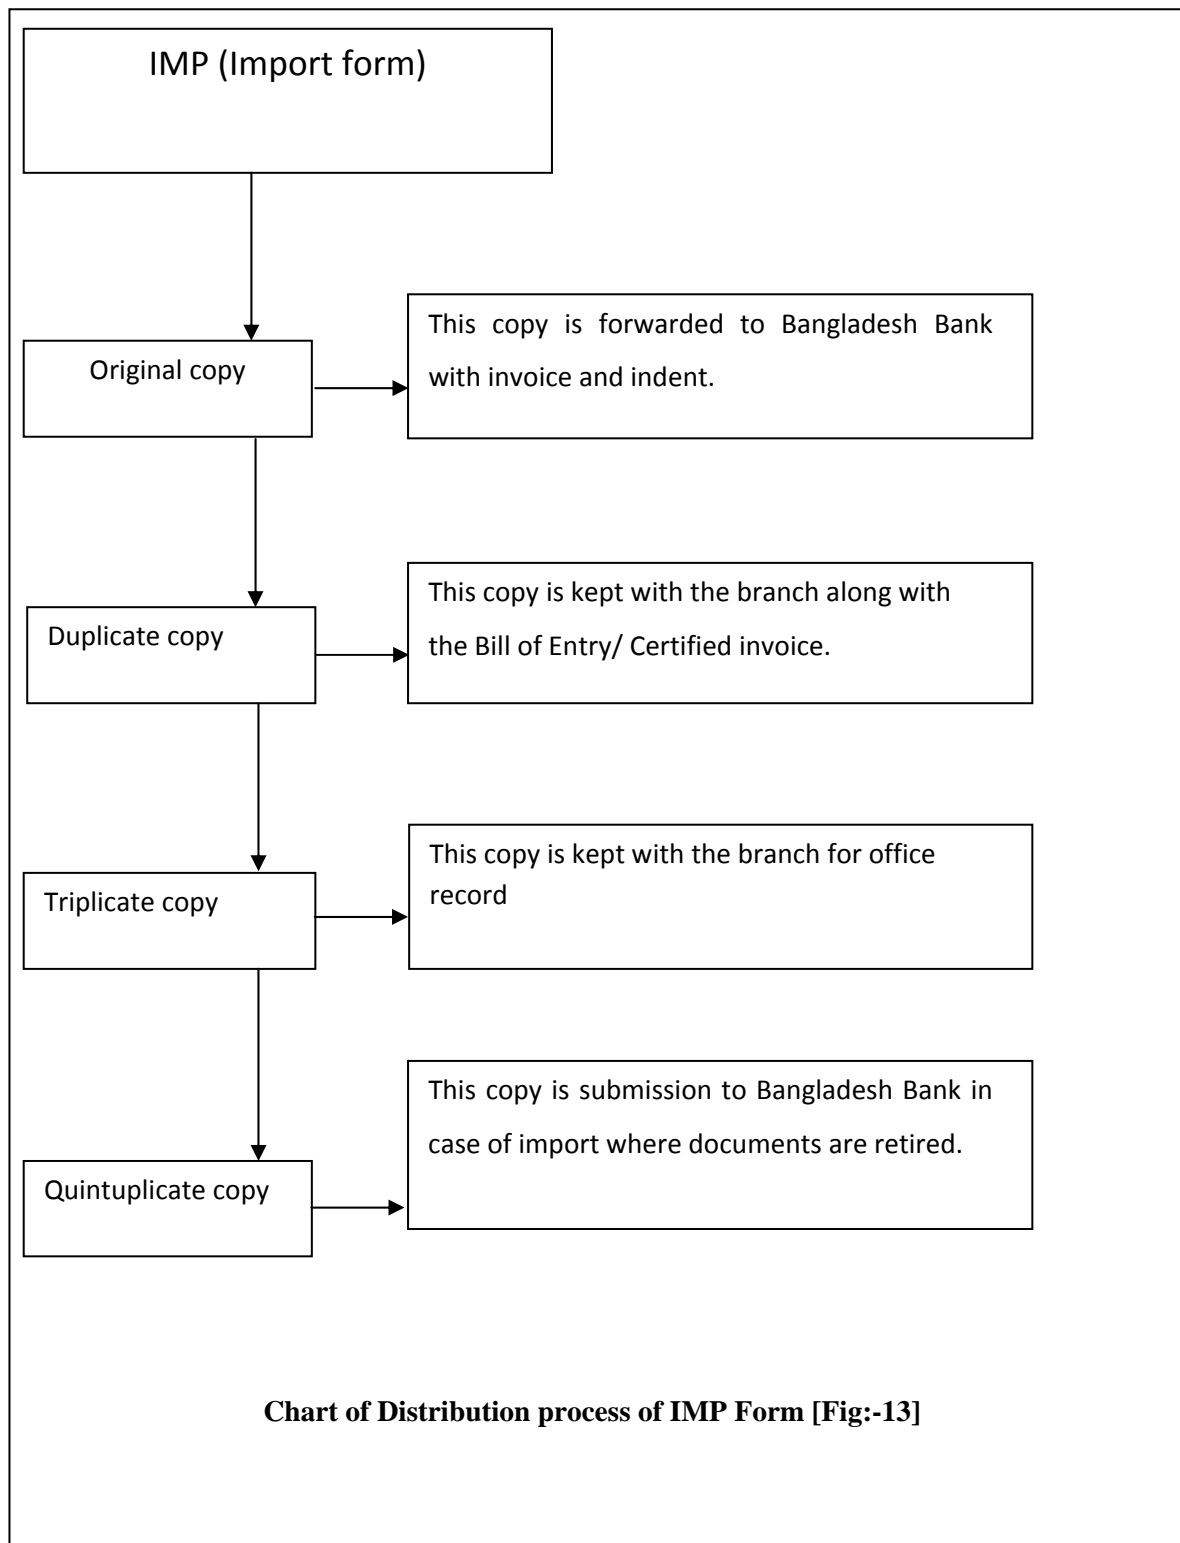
IMP (Import form)

Original copy

This copy is forwarded to Bangladesh Bank with invoice and indent.

Duplicate copy

This copy is kept with the branch along with the Bill of Entry/ Certified invoice.

Triplicate copy

This copy is kept with the branch for office record

Quintuplicate copy

This copy is submission to Bangladesh Bank in case of import where documents are retired.

**Chart of Distribution process of IMP Form [Fig:-13]**